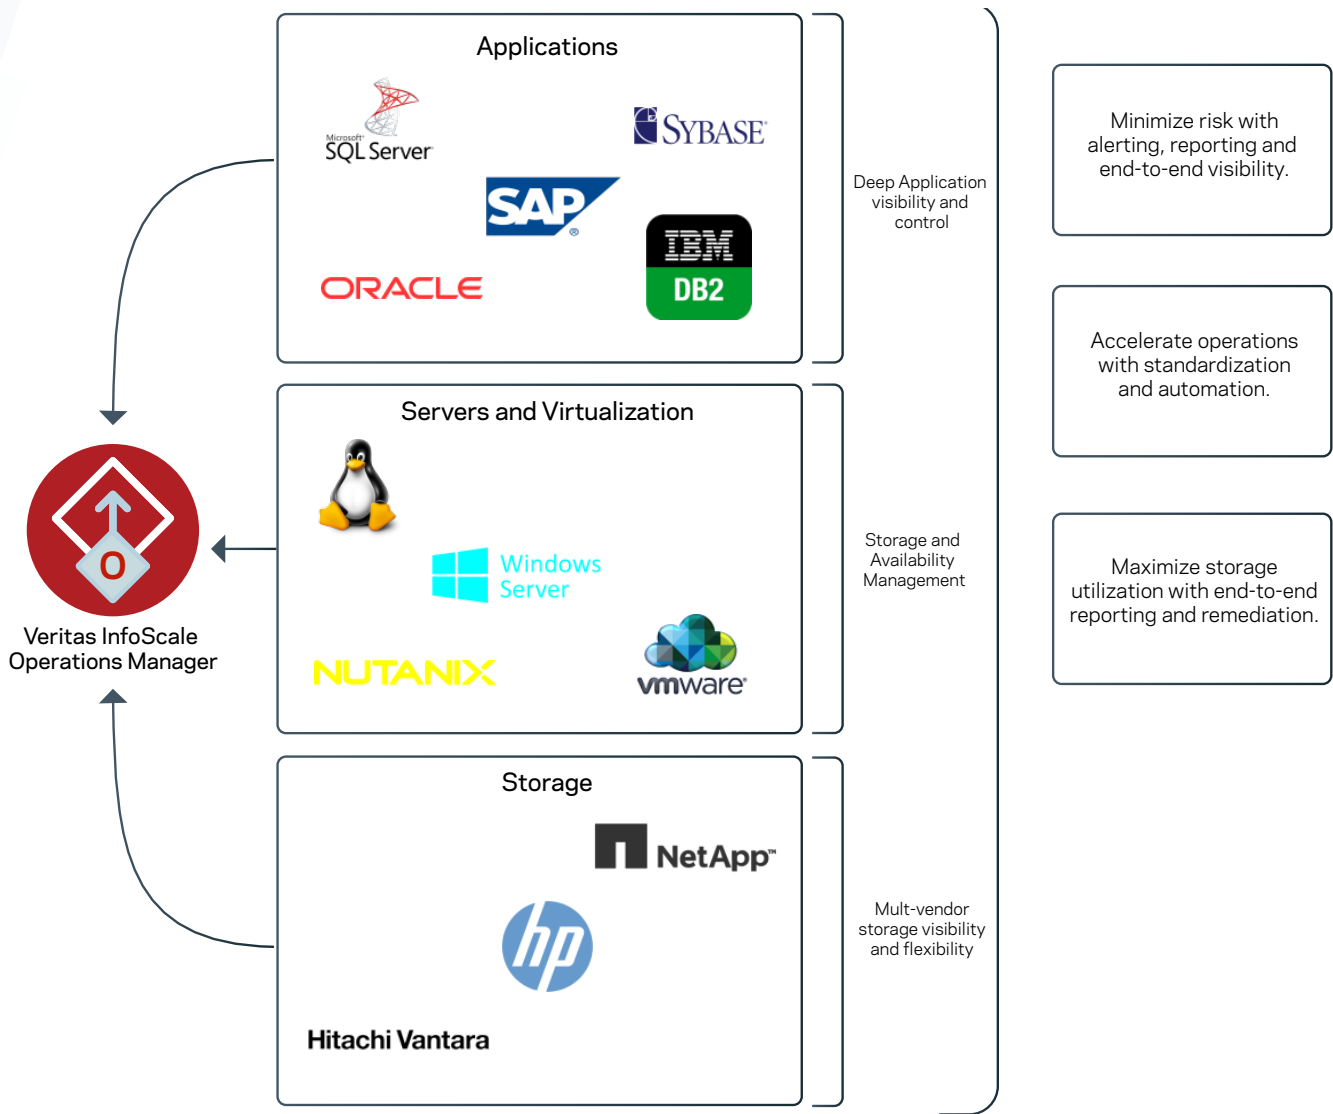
Applications

Microsoft SQL Server

SYBASE

SAP

IBM DB2

ORACLE

Deep Application visibility and control

Minimize risk with alerting, reporting and end-to-end visibility.

Servers and Virtualization

Windows Server

NUTANIX

vmware

Storage and Availability Management

Accelerate operations with standardization and automation.

Maximize storage utilization with end-to-end reporting and remediation.

O

Veritas InfoScale Operations Manager

Storage

NetApp

hp

Hitachi Vantara

Mult-vendor storage visibility and flexibility